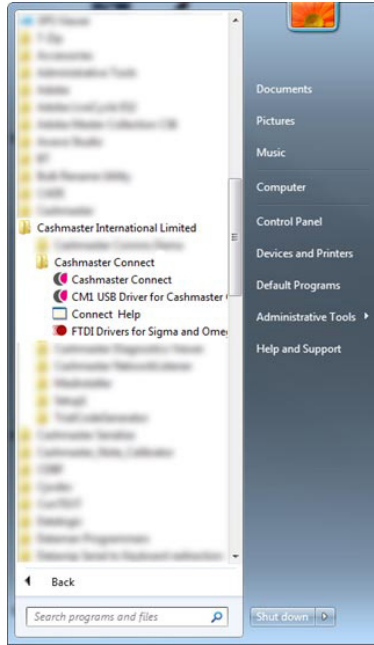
Cashmaster International Limited
Cashmaster Connect
Cashmaster Connect
CM1 USB Driver for Cashmaster
Connect Help
FTDI Drivers for Sigma and Ome

Back

Search programs and files

Documents
Pictures
Music
Computer
Control Panel
Devices and Printers
Default Programs
Administrative Tools
Help and Support

Shut down